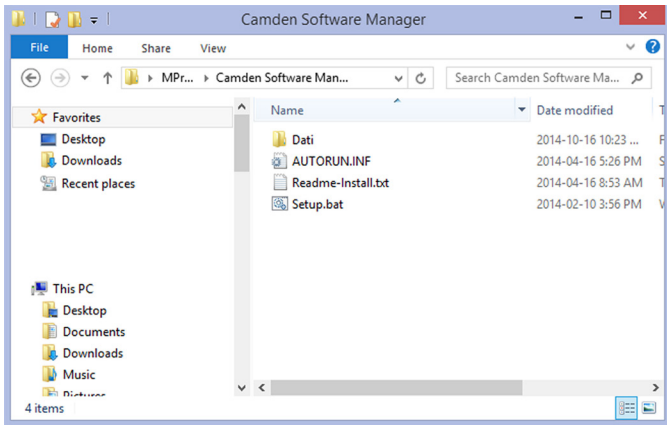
Camden Software Manager

File Home Share View

MPr... ▸ Camden Software Man...

Search Camden Software Ma...

Favorites
Desktop
Downloads
Recent places

This PC
Desktop
Documents
Downloads
Music
Pictures

| Name | Date modified | T |
|---|---|---|
| Dati | 2014-10-16 10:23 ... | F |
| AUTORUN.INF | 2014-04-16 5:26 PM | S |
| Readme-Install.txt | 2014-04-16 8:53 AM | T |
| Setup.bat | 2014-02-10 3:56 PM | V |

4 items